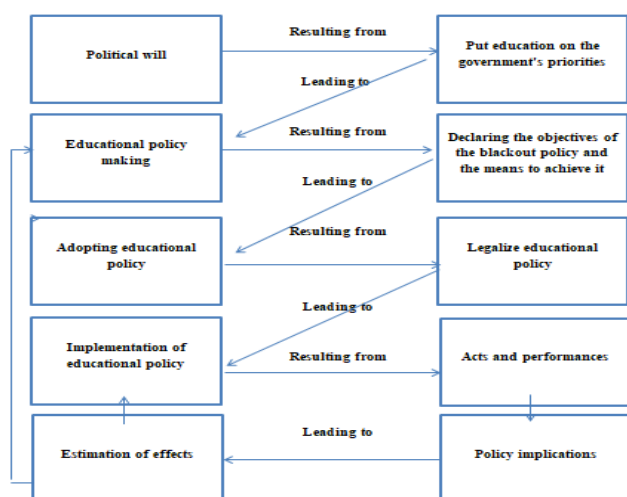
Political will

Resulting from

Put education on the government's priorities

Leading to

Educational policy making

Resulting from

Declaring the objectives of the blackout policy and the means to achieve it

Leading to

Adopting educational policy

Resulting from

Legalize educational policy

Leading to

Implementation of educational policy

Resulting from

Acts and performances

Estimation of effects

Leading to

Policy implications